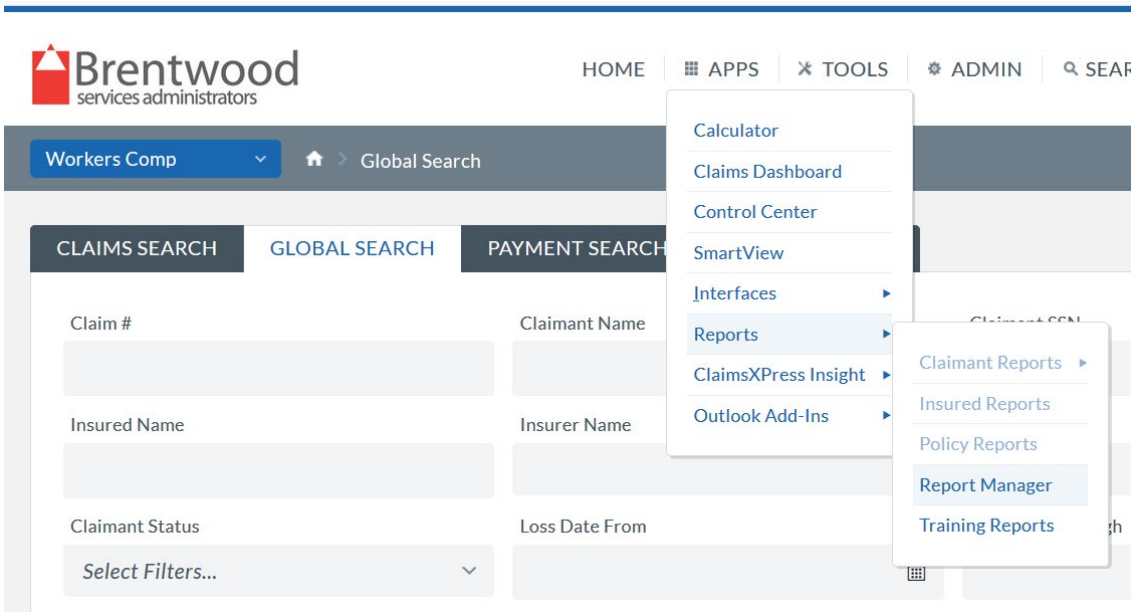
Brentwood
services administrators

HOME | APPS | TOOLS | ADMIN | SEAR

Workers Comp

Global Search

CLAIMS SEARCH | GLOBAL SEARCH | PAYMENT SEARCH

Calculator
Claims Dashboard
Control Center
SmartView
Interfaces
Reports
ClaimsXPress Insight
Outlook Add-Ins

Claimant Reports
Insured Reports
Policy Reports
Report Manager
Training Reports

Claim #

Claimant Name

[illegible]

Insured Name

Insurer Name

Claimant Status

Select Filters...

Loss Date From

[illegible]gh